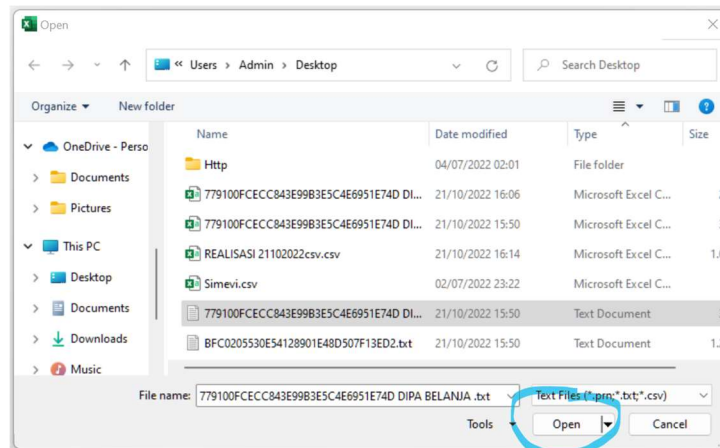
Open

« Users › Admin › Desktop

Search Desktop

Organize ▾ New folder

OneDrive - Perso
Documents
Pictures
This PC
Desktop
Documents
Downloads
Music

| Name | Date modified | Type | Size |
|---|---|---|---|
| Http | 04/07/2022 02:01 | File folder | |
| 779100FCECC843E99B3E5C4E6951E74D DI... | 21/10/2022 16:06 | Microsoft Excel C... | |
| 779100FCECC843E99B3E5C4E6951E74D DI... | 21/10/2022 15:50 | Microsoft Excel C... | |
| REALISASI 21102022csv.csv | 21/10/2022 16:14 | Microsoft Excel C... | 1. |
| Simevi.csv | 02/07/2022 23:22 | Microsoft Excel C... | |
| 779100FCECC843E99B3E5C4E6951E74D DI... | 21/10/2022 15:50 | Text Document | |
| BFC0205530E54128901E48D507F13ED2.txt | 21/10/2022 15:50 | Text Document | |

File name: 779100FCECC843E99B3E5C4E6951E74D DIPA BELANJA .txt
Text Files (*.prn;*.txt;*.csv)
Tools ▾ Open Cancel